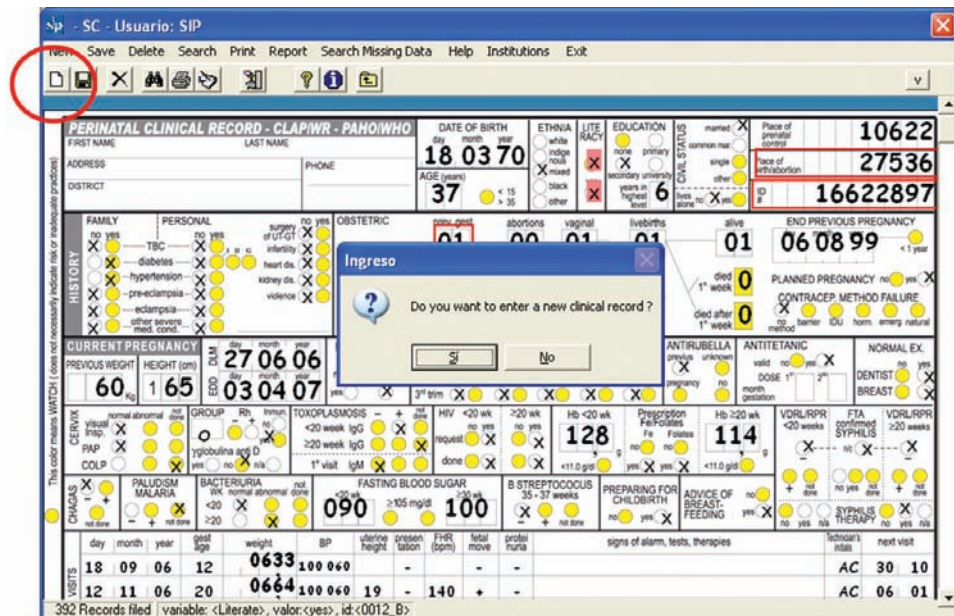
SIP - SC - Usuario: SIP

New Save Delete Search Print Report Search Missing Data Help Institutions Exit

PERINATAL CLINICAL RECORD - CLAP/WR - PAHO/WHO
FIRST NAME LAST NAME
ADDRESS PHONE
DISTRICT

DATE OF BIRTH
day month year
18 03 70
AGE (years)
37
< 15
> 35

ETHNIA
white
indigenous
mixed
black
other

LITERACY

EDUCATION
none primary
secondary university
years in highest level
6

CIVIL STATUS
married
common mar.
single
other
lives alone no yes

Place of prenatal control
10622
Place of birth/abortion
27536
ID #
16622897

This color means WATCH (does not necessarily indicate risk or inadequate practices)

HISTORY
FAMILY PERSONAL
no yes no yes
TBC
diabetes
hypertension
pre-eclampsia
eclampsia
other severe med. cond.
surgery of UT-GT
infertility
heart dis.
kidney dis.
violence

OBSTETRIC
prev. gest.
01
abortions
00
vaginal
01
livebirths
01
alive
01
died 1st week
0
died after 1st week
0

END PREVIOUS PREGNANCY
06 08 99
< 1 year
PLANNED PREGNANCY no yes
CONTRACEP. METHOD FAILURE
no method barrier IDU horm. emerg natural

Ingreso
Do you want to enter a new clinical record ?
Sí No

CURRENT PREGNANCY
PREVIOUS WEIGHT
60 Kg
HEIGHT (cm)
1 65
DLM
day month year
27 06 06
EDD
03 04 07

3rd trim

ANTIRUBELLA
previous unknown
pregnancy no

ANTITETANIC
valid no yes
DOSE 1st 2nd
month gestation

NORMAL EX.
no yes
DENTIST
BREAST

CERVIX
normal abnormal not done
visual insp.
PAP
COLP

GROUP Rh Inmun.
O
γglobulina anti D
yes no n/a

TOXOPLASMOSIS - + not done
<20 week IgG
≥20 week IgG
1st visit IgM

HIV <20 wk ≥20 wk
no yes no yes
request
done

Hb <20 wk
128
<11.0 g/dl

Prescription Fe/Folates
Fe Folates
no yes no yes

Hb ≥20 wk
114
<11.0 g/dl

VDRL/RPR
<20 weeks
FTA confirmed SYPHILIS
n/c
VDRL/RPR
≥20 weeks

CHAGAS
not done

PALUDISM MALARIA
- + not done

BACTERIURIA
WK normal abnormal not done
<20
≥20

FASTING BLOOD SUGAR
<20 wk
090
≥105 mg/dl
≥30 wk
100

B STREPTOCOCUS
35 - 37 weeks
- + not done

PREPARING FOR CHILDBIRTH
no yes

ADVICE OF BREAST-FEEDING
no yes

SYPHILIS THERAPY
no yes n/a

VISITS
| day | month | year | gest age | weight | BP | uterine height | presentation | FHR (bpm) | fetal move | proteinuria | signs of alarm, tests, therapies | Technician's initials | next visit | |
|---|---|---|---|---|---|---|---|---|---|---|---|---|---|---|
| 18 | 09 | 06 | 12 | 0633 | 100 060 | | - | | - | - | | AC | 30 | 10 |
| 12 | 11 | 06 | 20 | 0664 | 100 060 | 19 | - | 140 | + | - | | AC | 06 | 01 |

392 Records filed | variable: <Literate>, valor:<yes>, id:<0012_B>